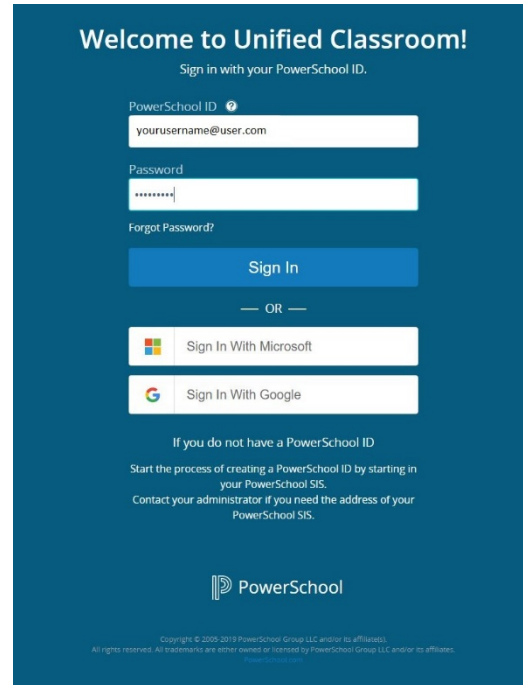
Welcome to Unified Classroom!

Sign in with your PowerSchool ID.

PowerSchool ID

yourusername@user.com

Password

••••••••••

Forgot Password?

Sign In

— OR —

Sign In With Microsoft

Sign In With Google

If you do not have a PowerSchool ID

Start the process of creating a PowerSchool ID by starting in your PowerSchool SIS.
Contact your administrator if you need the address of your PowerSchool SIS.

PowerSchool

Copyright © 2005-2019 PowerSchool Group LLC and/or its affiliate(s).
All rights reserved. All trademarks are either owned or licensed by PowerSchool Group LLC and/or its affiliates.
PowerSchool.com